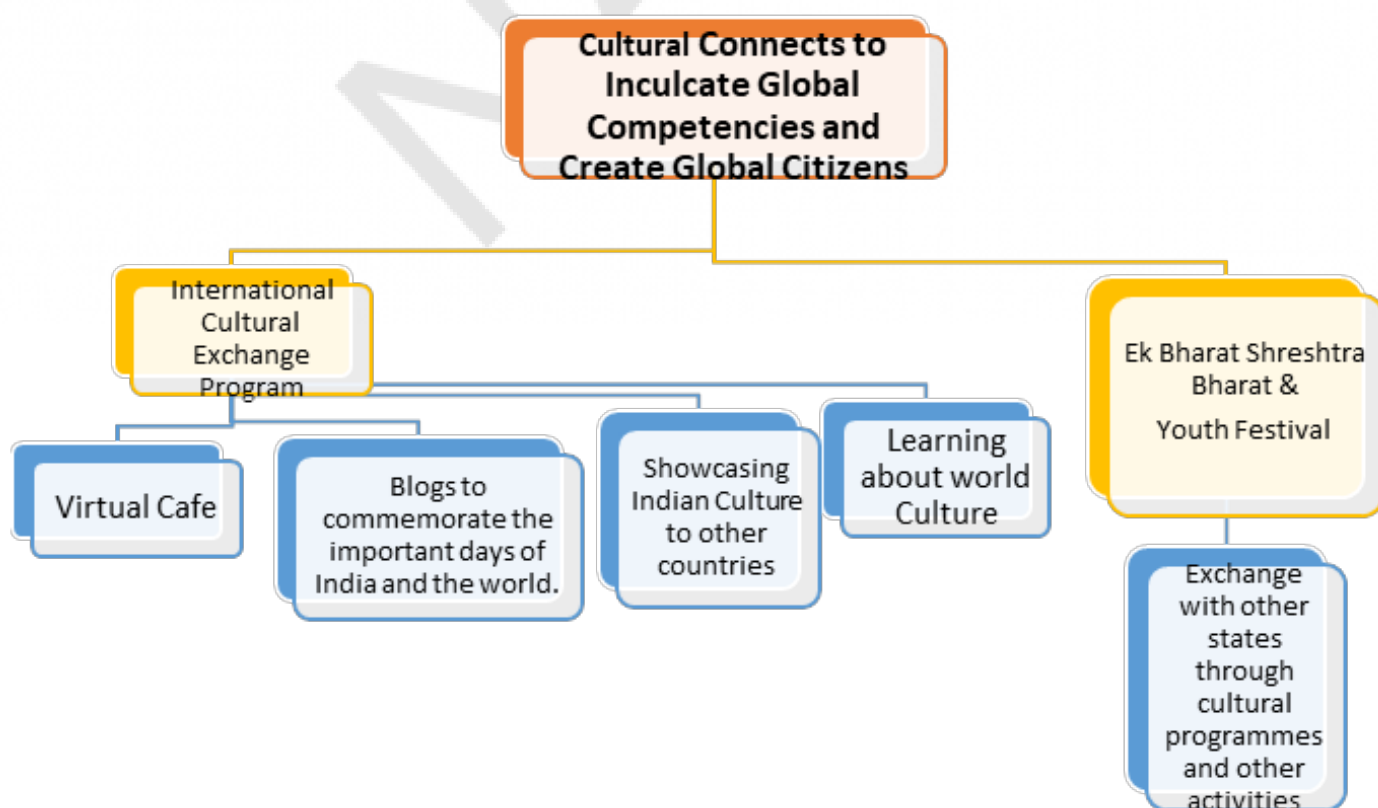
Cultural Connects to Inculcate Global Competencies and Create Global Citizens

International Cultural Exchange Program

Virtual Cafe

Blogs to commemorate the important days of India and the world.

Showcasing Indian Culture to other countries

Learning about world Culture

Ek Bharat Shreshtra Bharat &

Youth Festival

Exchange with other states through cultural programmes and other activities